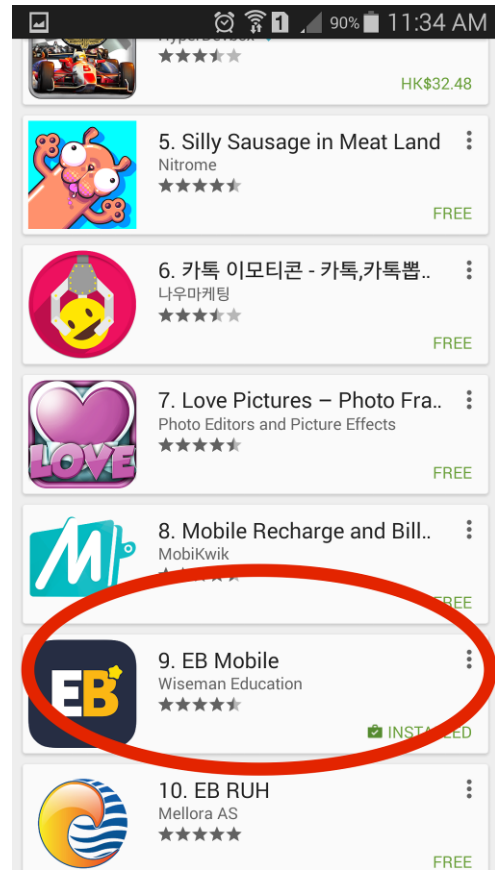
90% 11:34 AM

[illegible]

HK$32.48

5. Silly Sausage in Meat Land
Nitrome
FREE

6. 카톡 이모티콘 - 카톡,카톡뽑..
나우마케팅
FREE

7. Love Pictures – Photo Fra..
Photo Editors and Picture Effects
FREE

LOVE

8. Mobile Recharge and Bill..
MobiKwik
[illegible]REE

9. EB Mobile
Wiseman Education
INSTA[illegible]LED

EB

10. EB RUH
Mellora AS
FREE